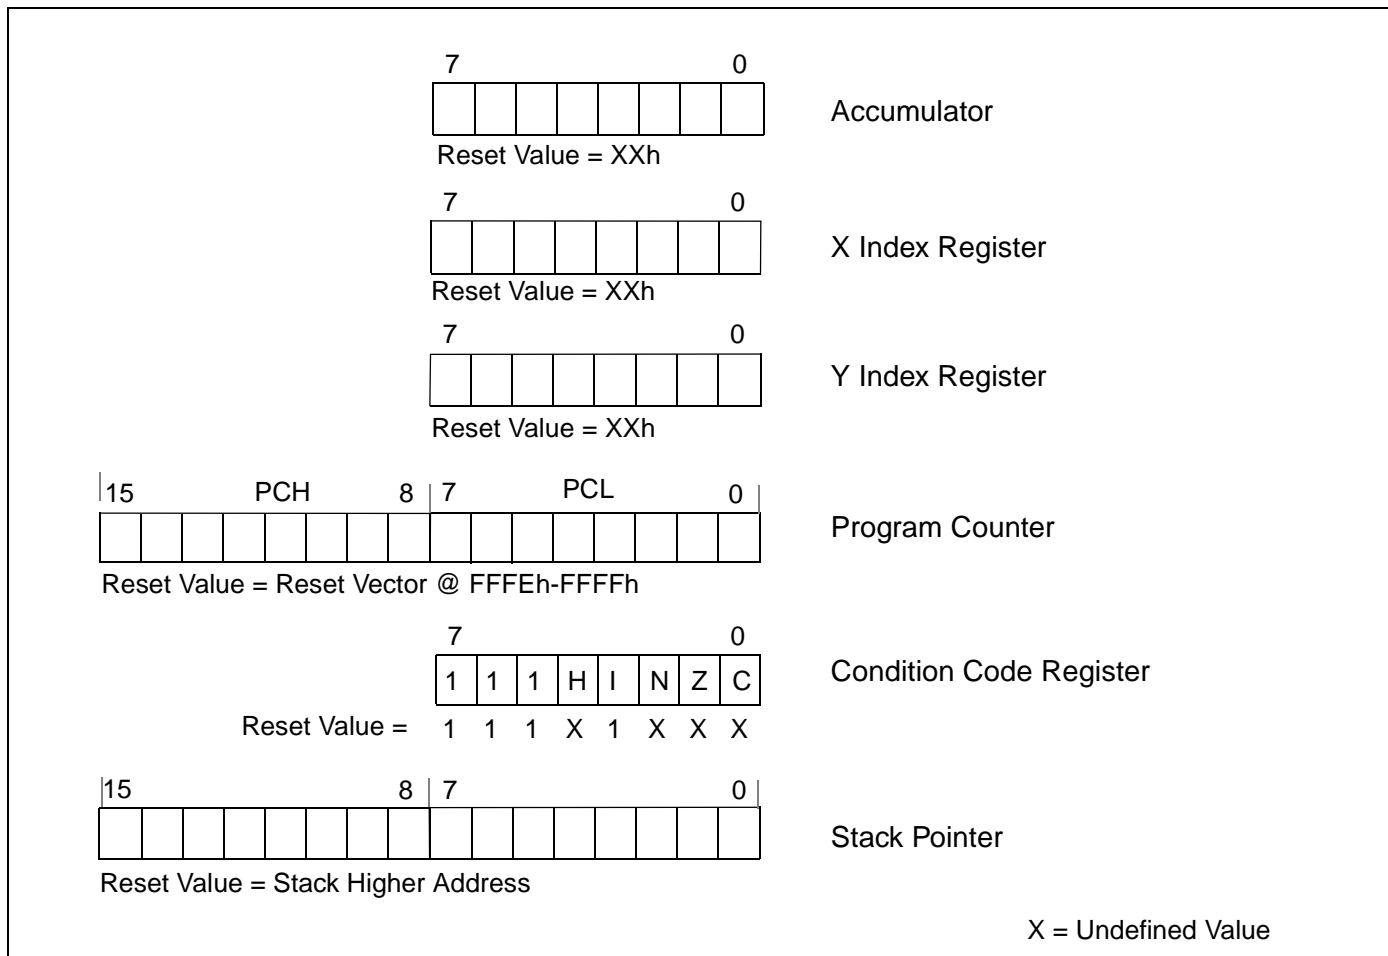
7 0

Accumulator

Reset Value = XXh

7 0

X Index Register

Reset Value = XXh

7 0

Y Index Register

Reset Value = XXh

15 PCH 8 7 PCL 0

Program Counter

Reset Value = Reset Vector @ FFFEh-FFFFh

7 0

| 1 | 1 | 1 | H | I | N | Z | C |
|---|---|---|---|---|---|---|---|

Condition Code Register

Reset Value = 1 1 1 X 1 X X X

15 8 7 0

Stack Pointer

Reset Value = Stack Higher Address

X = Undefined Value